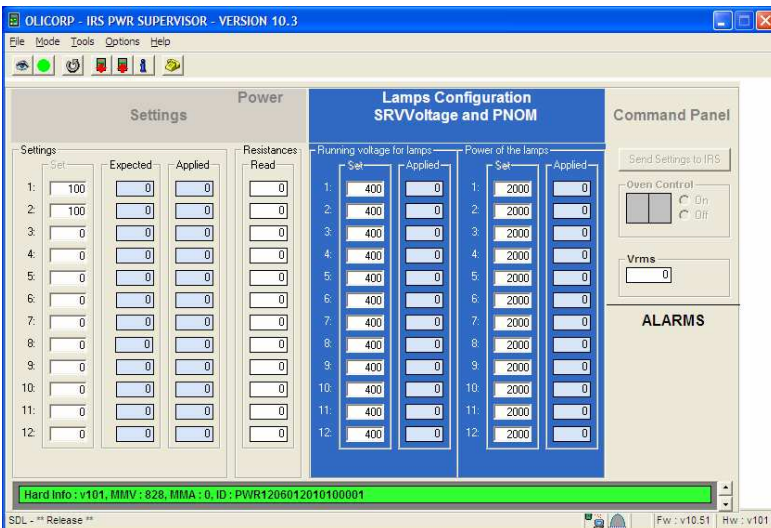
OLICORP - IRS PWR SUPERVISOR - VERSION 10.3

File Mode Tools Options Help

Settings | Power | Lamps Configuration SRVVoltage and PNOM | Command Panel

Settings

| | Set | Expected | Applied |
|---|---|---|---|
| 1: | 100 | 0 | 0 |
| 2: | 100 | 0 | 0 |
| 3: | 0 | 0 | 0 |
| 4: | 0 | 0 | 0 |
| 5: | 0 | 0 | 0 |
| 6: | 0 | 0 | 0 |
| 7: | 0 | 0 | 0 |
| 8: | 0 | 0 | 0 |
| 9: | 0 | 0 | 0 |
| 10: | 0 | 0 | 0 |
| 11: | 0 | 0 | 0 |
| 12: | 0 | 0 | 0 |

Resistances

| Read |
|---|
| 0 |
| 0 |
| 0 |
| 0 |
| 0 |
| 0 |
| 0 |
| 0 |
| 0 |
| 0 |
| 0 |
| 0 |

Running voltage for lamps

| | Set | Applied |
|---|---|---|
| 1: | 400 | 0 |
| 2: | 400 | 0 |
| 3: | 400 | 0 |
| 4: | 400 | 0 |
| 5: | 400 | 0 |
| 6: | 400 | 0 |
| 7: | 400 | 0 |
| 8: | 400 | 0 |
| 9: | 400 | 0 |
| 10: | 400 | 0 |
| 11: | 400 | 0 |
| 12: | 400 | 0 |

Power of the lamps

| | Set | Applied |
|---|---|---|
| 1: | 2000 | 0 |
| 2: | 2000 | 0 |
| 3: | 2000 | 0 |
| 4: | 2000 | 0 |
| 5: | 2000 | 0 |
| 6: | 2000 | 0 |
| 7: | 2000 | 0 |
| 8: | 2000 | 0 |
| 9: | 2000 | 0 |
| 10: | 2000 | 0 |
| 11: | 2000 | 0 |
| 12: | 2000 | 0 |

Send Settings to IRS

Oven Control
On
Off

Vrms
0

ALARMS

Hard Info : v101, MMV : 828, MMA : 0, ID : PWR1206012010100001

SDL - ** Release **

Fw : v10.51 | Hw : v101